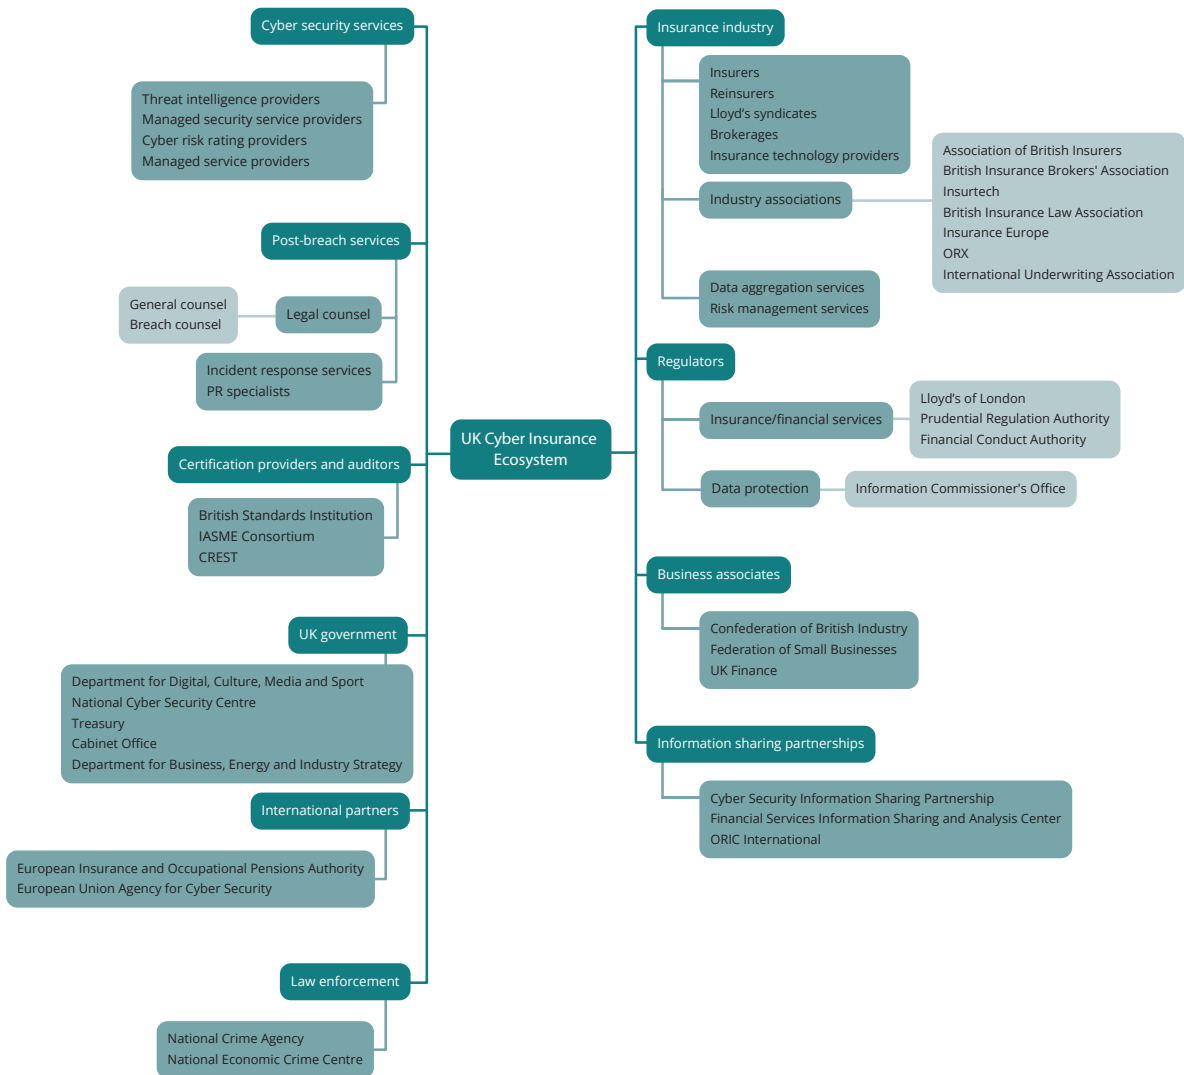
UK Cyber Insurance Ecosystem

Cyber security services

Threat intelligence providers
Managed security service providers
Cyber risk rating providers
Managed service providers

Post-breach services

General counsel
Breach counsel

Legal counsel

Incident response services
PR specialists

Certification providers and auditors

British Standards Institution
IASME Consortium
CREST

UK government

Department for Digital, Culture, Media and Sport
National Cyber Security Centre
Treasury
Cabinet Office
Department for Business, Energy and Industry Strategy

International partners

European Insurance and Occupational Pensions Authority
European Union Agency for Cyber Security

Law enforcement

National Crime Agency
National Economic Crime Centre

Insurance industry

Insurers
Reinsurers
Lloyd's syndicates
Brokerages
Insurance technology providers

Industry associations

Association of British Insurers
British Insurance Brokers' Association
Insurtech
British Insurance Law Association
Insurance Europe
ORX
International Underwriting Association

Data aggregation services
Risk management services

Regulators

Insurance/financial services

Lloyd's of London
Prudential Regulation Authority
Financial Conduct Authority

Data protection

Information Commissioner's Office

Business associates

Confederation of British Industry
Federation of Small Businesses
UK Finance

Information sharing partnerships

Cyber Security Information Sharing Partnership
Financial Services Information Sharing and Analysis Center
ORIC International